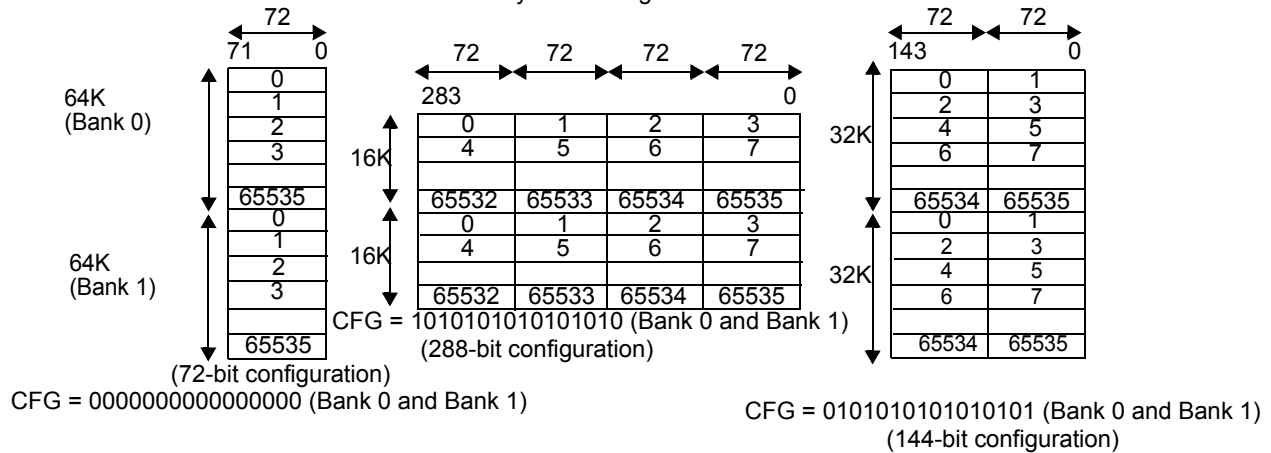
72
71 0

64K (Bank 0)

| 0 |
|---|
| 1 |
| 2 |
| 3 |
| |
| 65535 |

64K (Bank 1)

| 0 |
|---|
| 1 |
| 2 |
| 3 |
| |
| 65535 |

(72-bit configuration)
CFG = 0000000000000000 (Bank 0 and Bank 1)

72 72 72 72
283 0

16K

| 0 | 1 | 2 | 3 |
|---|---|---|---|
| 4 | 5 | 6 | 7 |
| | | | |
| 65532 | 65533 | 65534 | 65535 |

16K

| 0 | 1 | 2 | 3 |
|---|---|---|---|
| 4 | 5 | 6 | 7 |
| | | | |
| 65532 | 65533 | 65534 | 65535 |

CFG = 1010101010101010 (Bank 0 and Bank 1)
(288-bit configuration)

72 72
143 0

32K

| 0 | 1 |
|---|---|
| 2 | 3 |
| 4 | 5 |
| 6 | 7 |
| | |
| 65534 | 65535 |

32K

| 0 | 1 |
|---|---|
| 2 | 3 |
| 4 | 5 |
| 6 | 7 |
| | |
| 65534 | 65535 |

CFG = 0101010101010101 (Bank 0 and Bank 1)
(144-bit configuration)